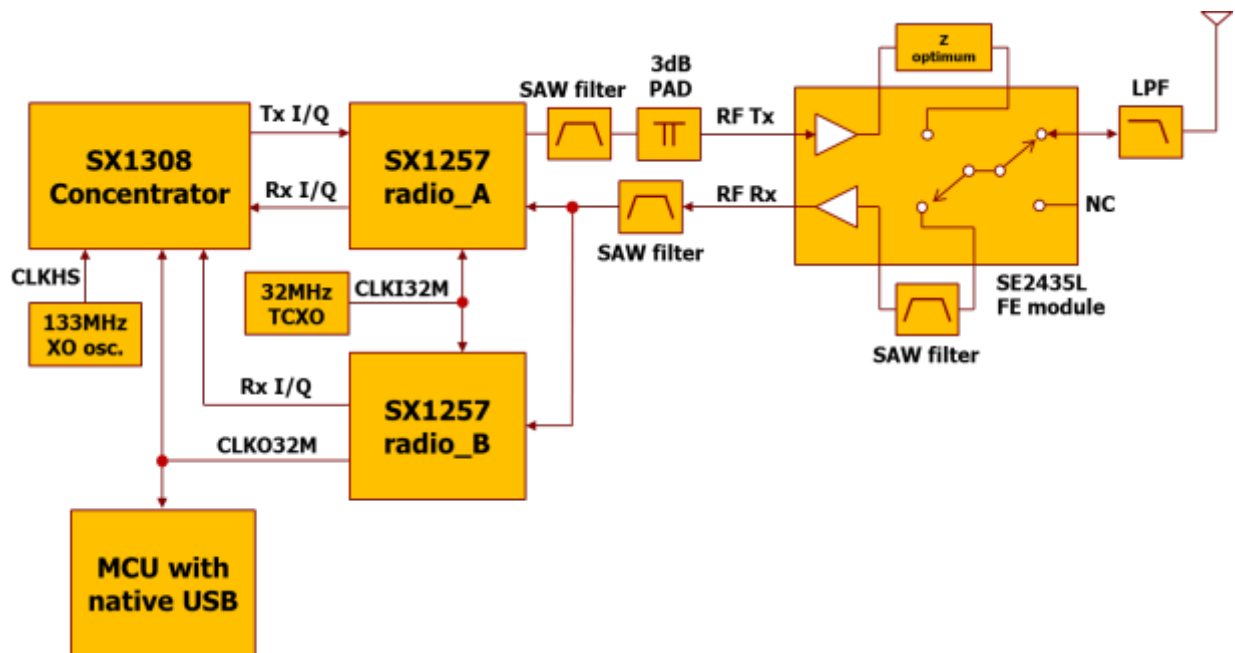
SX1308 Concentrator

Tx I/Q

Rx I/Q

SX1257 radio_A

SAW filter

3dB PAD

RF Tx

RF Rx

SAW filter

Z optimum

LPF

NC

SE2435L FE module

SAW filter

CLKHS

133MHz XO osc.

32MHz TCXO

CLKI32M

Rx I/Q

SX1257 radio_B

CLKO32M

MCU with native USB